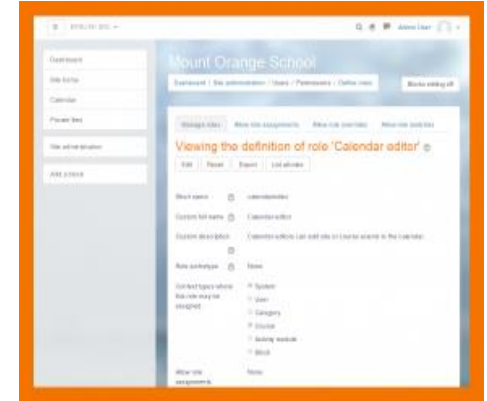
ENGLISH (EN)

Admin User

Dashboard

Site home

Calendar

Private files

Site administration

Add a block

Mount Orange School

Dashboard / Site administration / Users / Permissions / Define roles

Blocks editing off

Manage roles | Allow role assignments | Allow role overrides | Allow role switches

Viewing the definition of role 'Calendar editor'

Edit | Reset | Export | List all roles

Short name | calendareditor

Custom full name | Calendar editor

Custom description | Calendar editors can add site or course events to the calendar.

Role archetype | None

Context types where this role may be assigned | System, User, Category, Course, Activity module, Block

Allow role assignments | None